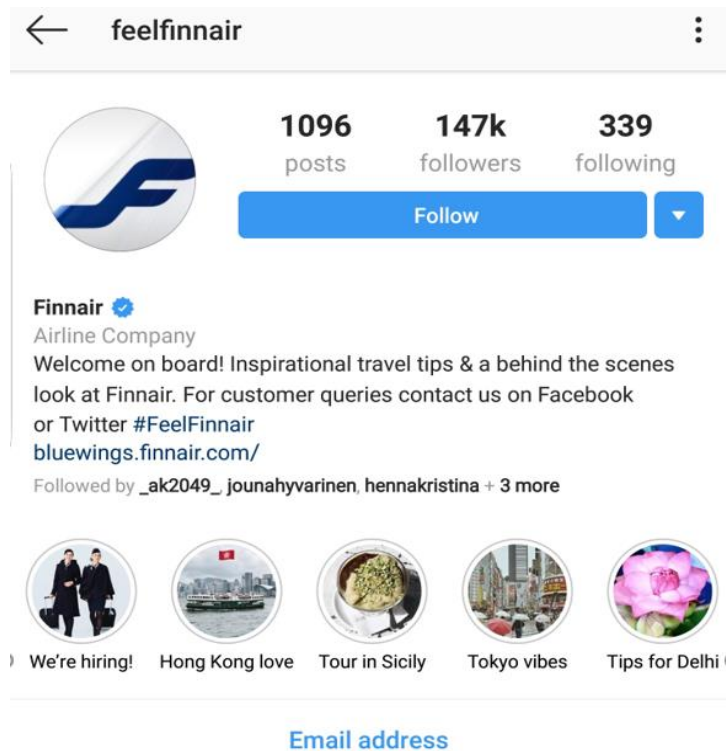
feelfinnair

1096
posts

147k
followers

339
following

Follow

Finnair
Airline Company
Welcome on board! Inspirational travel tips & a behind the scenes look at Finnair. For customer queries contact us on Facebook or Twitter #FeelFinnair
bluewings.finnair.com/
Followed by _ak2049_, jounahyvarinen, hennakristina + 3 more

We're hiring!
Hong Kong love
Tour in Sicily
Tokyo vibes
Tips for Delhi

Email address